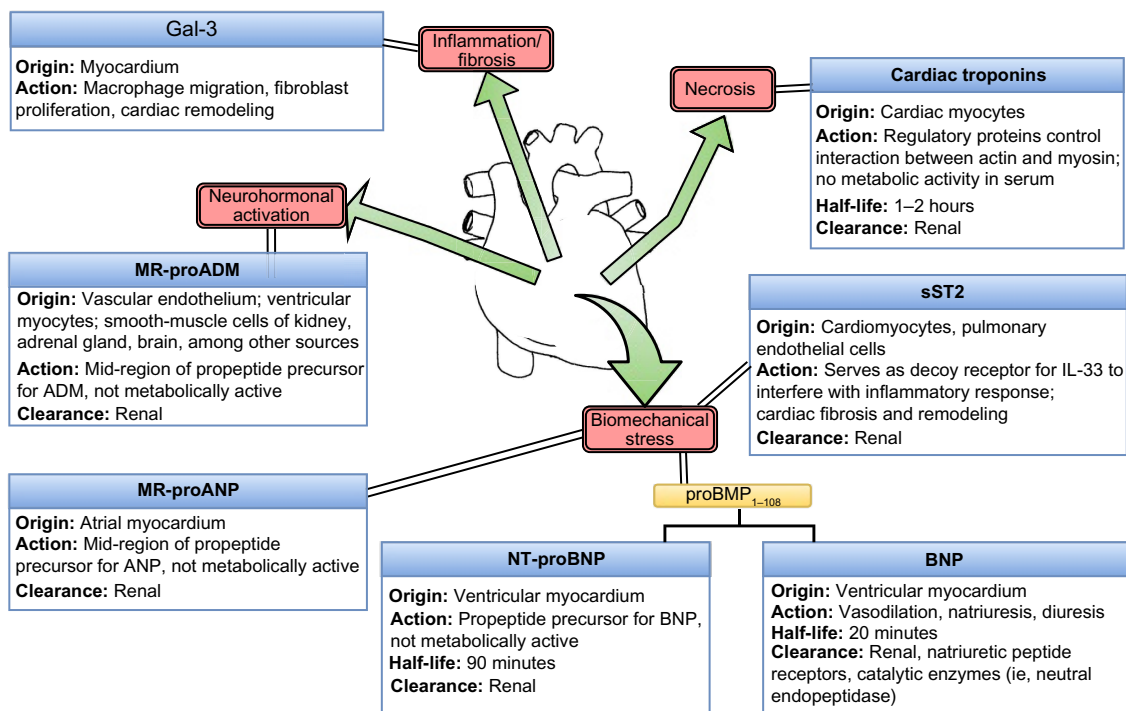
Gal-3

**Origin:** Myocardium
**Action:** Macrophage migration, fibroblast proliferation, cardiac remodeling

Inflammation/ fibrosis

Necrosis

Cardiac troponins

**Origin:** Cardiac myocytes
**Action:** Regulatory proteins control interaction between actin and myosin; no metabolic activity in serum
**Half-life:** 1–2 hours
**Clearance:** Renal

Neurohormonal activation

MR-proADM

**Origin:** Vascular endothelium; ventricular myocytes; smooth-muscle cells of kidney, adrenal gland, brain, among other sources
**Action:** Mid-region of propeptide precursor for ADM, not metabolically active
**Clearance:** Renal

sST2

**Origin:** Cardiomyocytes, pulmonary endothelial cells
**Action:** Serves as decoy receptor for IL-33 to interfere with inflammatory response; cardiac fibrosis and remodeling
**Clearance:** Renal

Biomechanical stress

proBMP$_{1-108}$

MR-proANP

**Origin:** Atrial myocardium
**Action:** Mid-region of propeptide precursor for ANP, not metabolically active
**Clearance:** Renal

NT-proBNP

**Origin:** Ventricular myocardium
**Action:** Propeptide precursor for BNP, not metabolically active
**Half-life:** 90 minutes
**Clearance:** Renal

BNP

**Origin:** Ventricular myocardium
**Action:** Vasodilation, natriuresis, diuresis
**Half-life:** 20 minutes
**Clearance:** Renal, natriuretic peptide receptors, catalytic enzymes (ie, neutral endopeptidase)